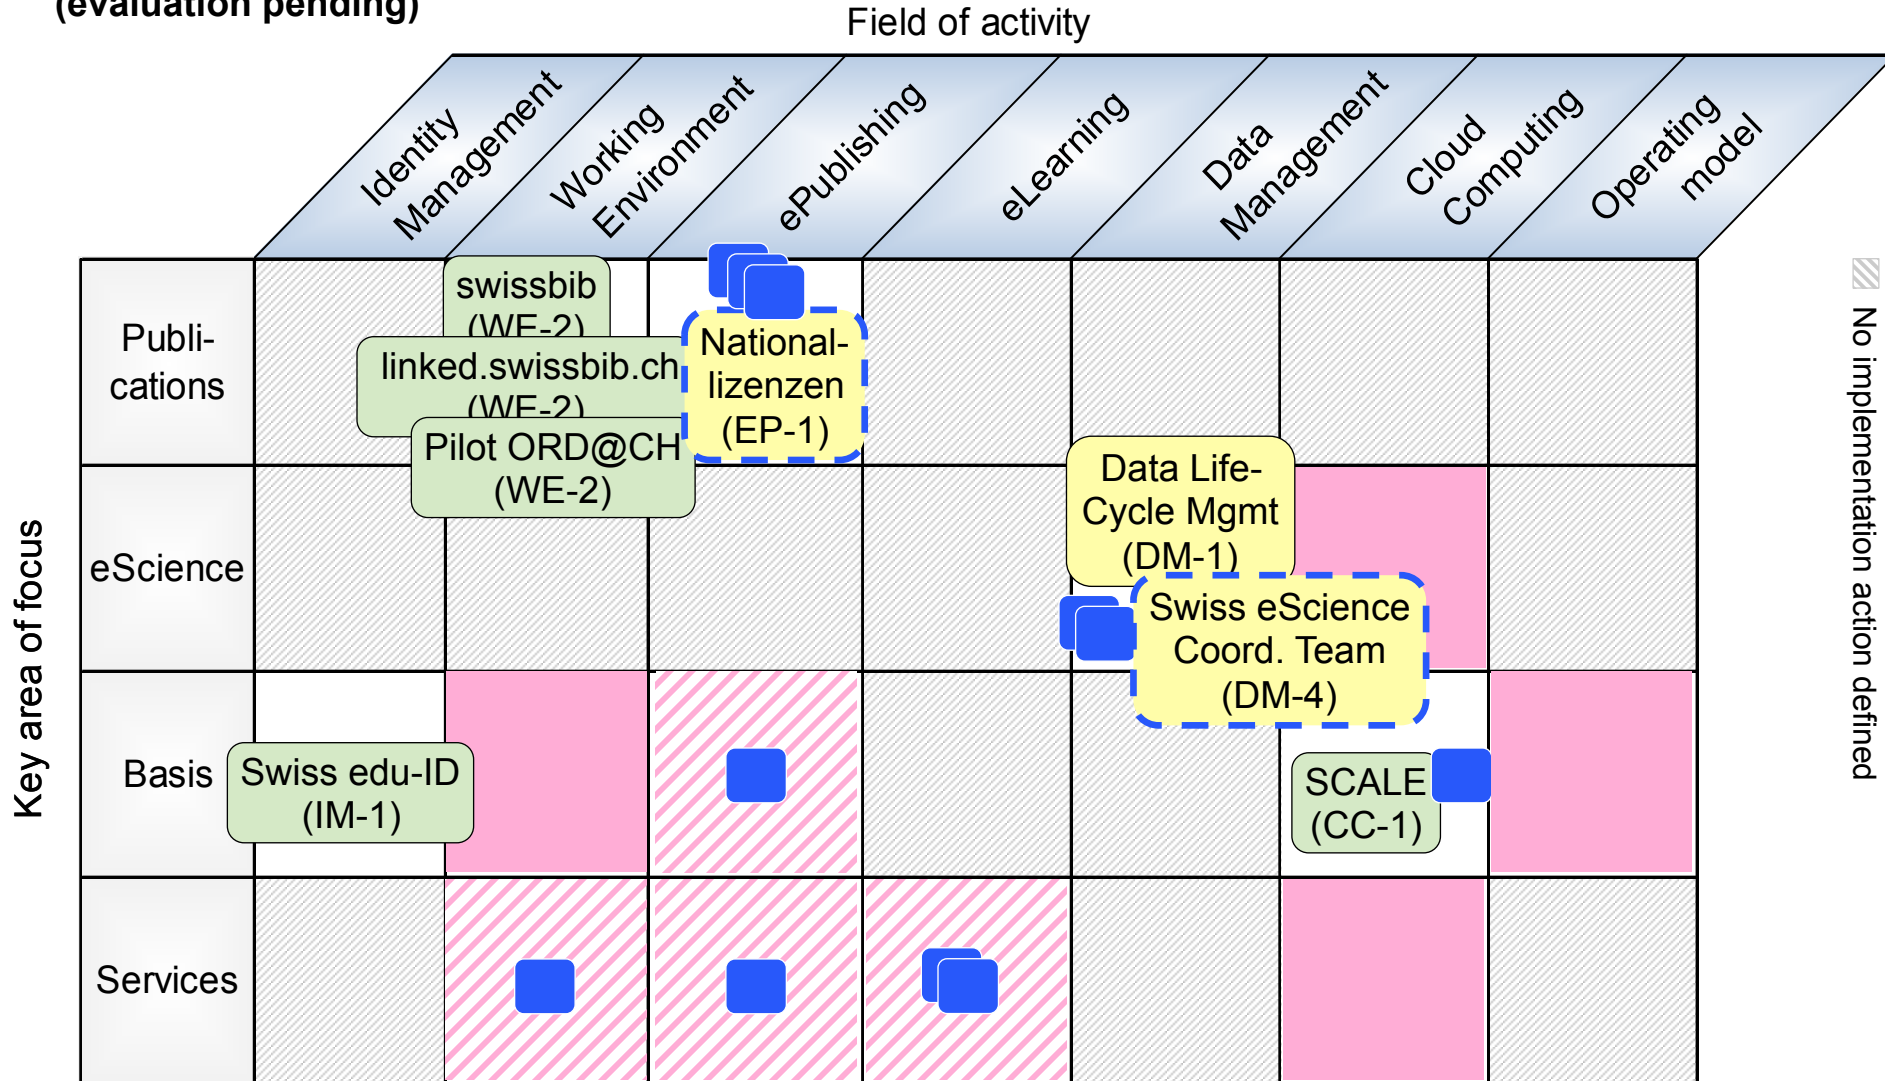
(evaluation pending)

Field of activity

Identity Management
Working Environment
ePublishing
eLearning
Data Management
Cloud Computing
Operating model

Key area of focus

Publi-cations
eScience
Basis
Services

swissbib (WE-2)
linked.swissbib.ch (WE-2)
Pilot ORD@CH (WE-2)
National-lizenzen (EP-1)
Data Life-Cycle Mgmt (DM-1)
Swiss eScience Coord. Team (DM-4)
Swiss edu-ID (IM-1)
SCALE (CC-1)

No implementation action defined